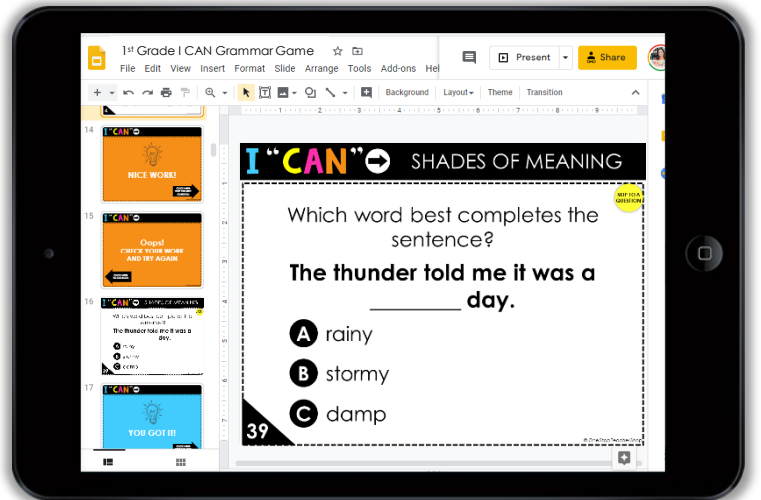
1st Grade I CAN Grammar Game

File Edit View Insert Format Slide Arrange Tools Add-ons Hel

Present

Share

Background Layout Theme Transition

14

I "CAN"

NICE WORK!

15

I "CAN"

Oops! CHECK YOUR WORK AND TRY AGAIN

16

I "CAN" SHADES OF MEANING

The thunder told me it was a day.

17

I "CAN"

YOU GOT IT!

I "CAN" SHADES OF MEANING

SKIP TO A QUESTION

Which word best completes the sentence?

The thunder told me it was a ________ day.

A rainy

B stormy

C damp

39

© One Stop Teacher Shop